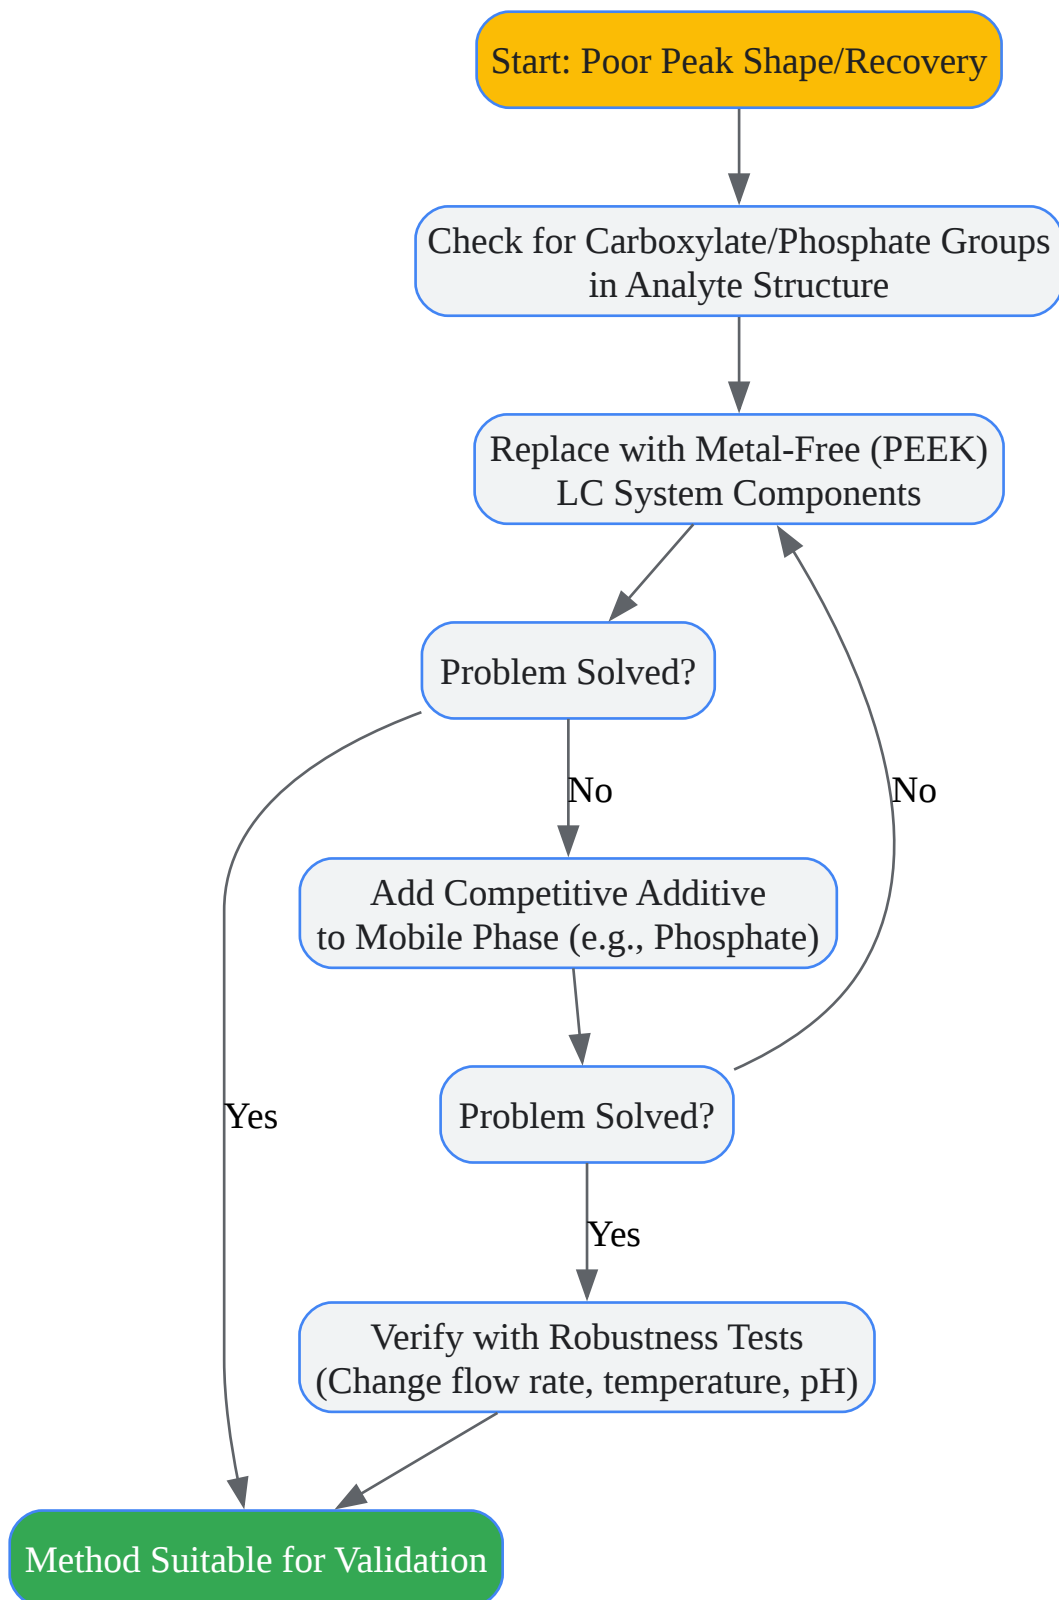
Start: Poor Peak Shape/Recovery

Check for Carboxylate/Phosphate Groups in Analyte Structure

Replace with Metal-Free (PEEK) LC System Components

Problem Solved?

No

Yes

Add Competitive Additive to Mobile Phase (e.g., Phosphate)

Problem Solved?

No

Yes

Verify with Robustness Tests (Change flow rate, temperature, pH)

Method Suitable for Validation